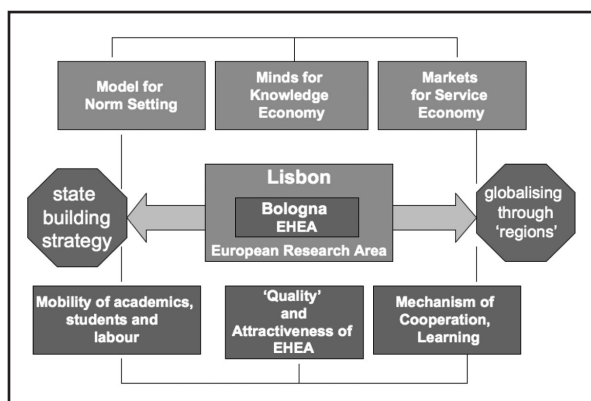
Model for Norm Setting

Minds for Knowledge Economy

Markets for Service Economy

state building strategy

Lisbon

Bologna EHEA

European Research Area

globalising through 'regions'

Mobility of academics, students and labour

'Quality' and Attractiveness of EHEA

Mechanism of Cooperation, Learning